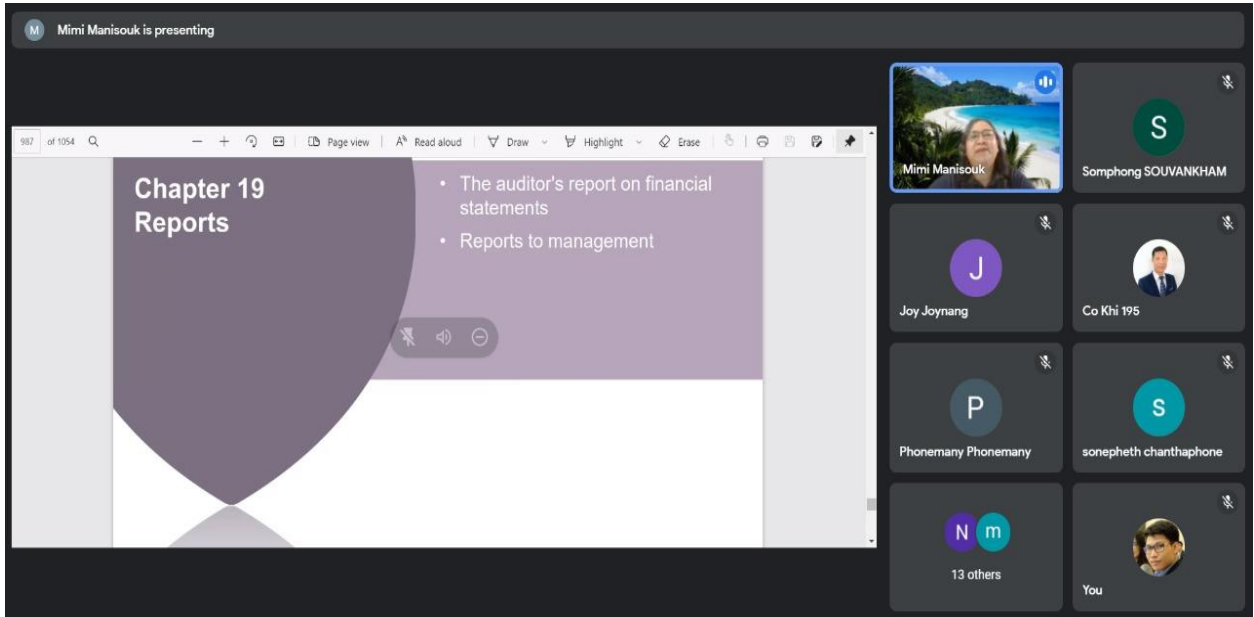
M Mimi Manisouk is presenting

987 of 1054

Page view | Read aloud | Draw | Highlight | Erase

Chapter 19
Reports

• The auditor's report on financial statements

• Reports to management

Mimi Manisouk

S
Somphong SOUVANKHAM

J
Joy Joynang

Co Khi 195

P
Phonemany Phonemany

S
sonepheth chanthaphone

N m
13 others

You